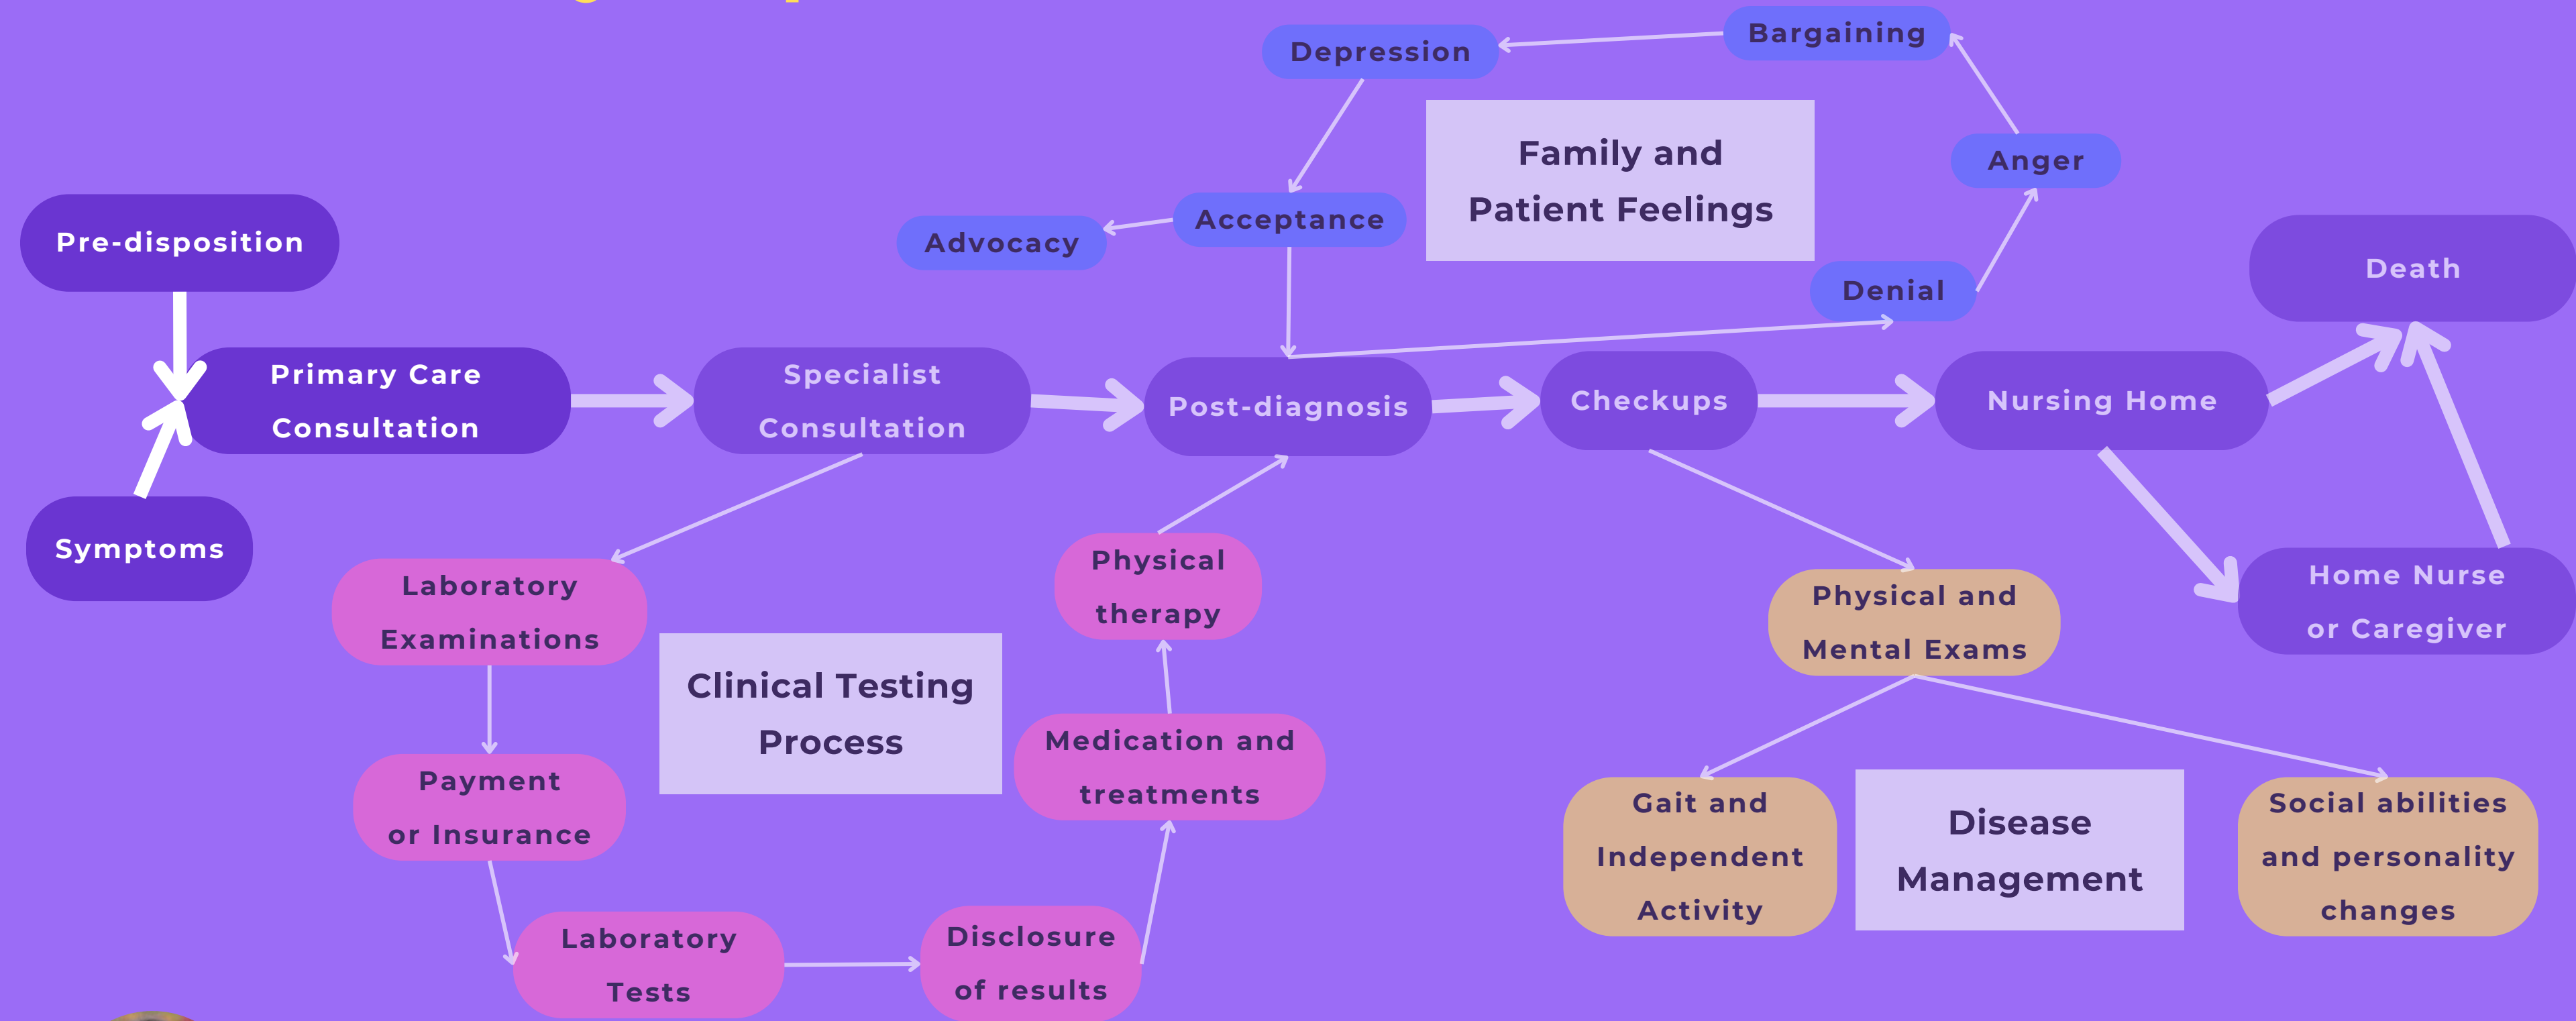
Pre-disposition

Symptoms

Primary Care Consultation

Specialist Consultation

Post-diagnosis

Checkups

Nursing Home

Death

Home Nurse or Caregiver

Depression

Bargaining

Anger

Denial

Acceptance

Advocacy

Family and Patient Feelings

Laboratory Examinations

Payment or Insurance

Laboratory Tests

Disclosure of results

Medication and treatments

Physical therapy

Clinical Testing Process

Physical and Mental Exams

Gait and Independent Activity

Disease Management

Social abilities and personality changes